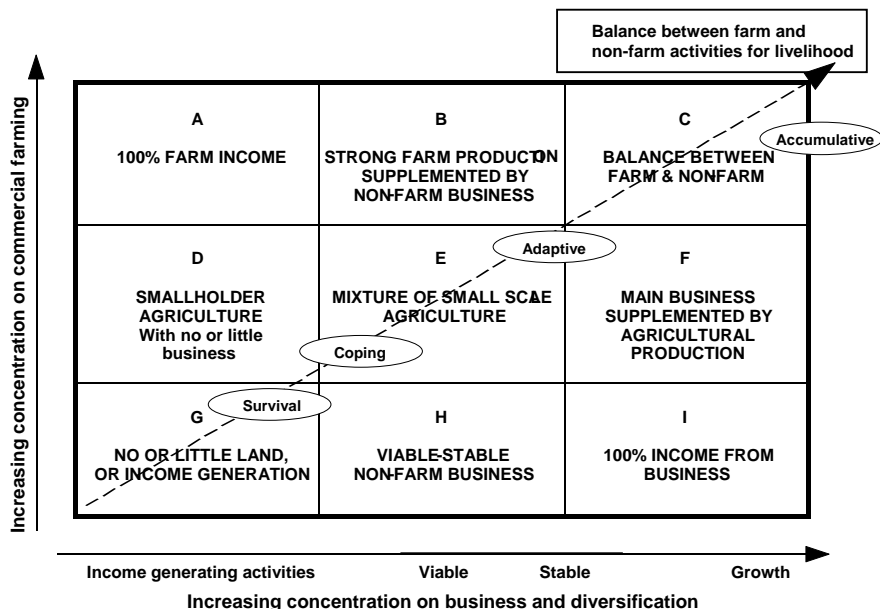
Balance between farm and non-farm activities for livelihood

Increasing concentration on commercial farming

| A<br>100% FARM INCOME | B<br>STRONG FARM PRODUCTION SUPPLEMENTED BY NON-FARM BUSINESS | C<br>BALANCE BETWEEN FARM & NONFARM |
|---|---|---|
| D<br>SMALLHOLDER AGRICULTURE With no or little business | E<br>MIXTURE OF SMALL SCALE AGRICULTURE | F<br>MAIN BUSINESS SUPPLEMENTED BY AGRICULTURAL PRODUCTION |
| G<br>NO OR LITTLE LAND, OR INCOME GENERATION | H<br>VIABLE-STABLE NON-FARM BUSINESS | I<br>100% INCOME FROM BUSINESS |

Accumulative

Adaptive

Coping

Survival

Income generating activities Viable Stable Growth

Increasing concentration on business and diversification